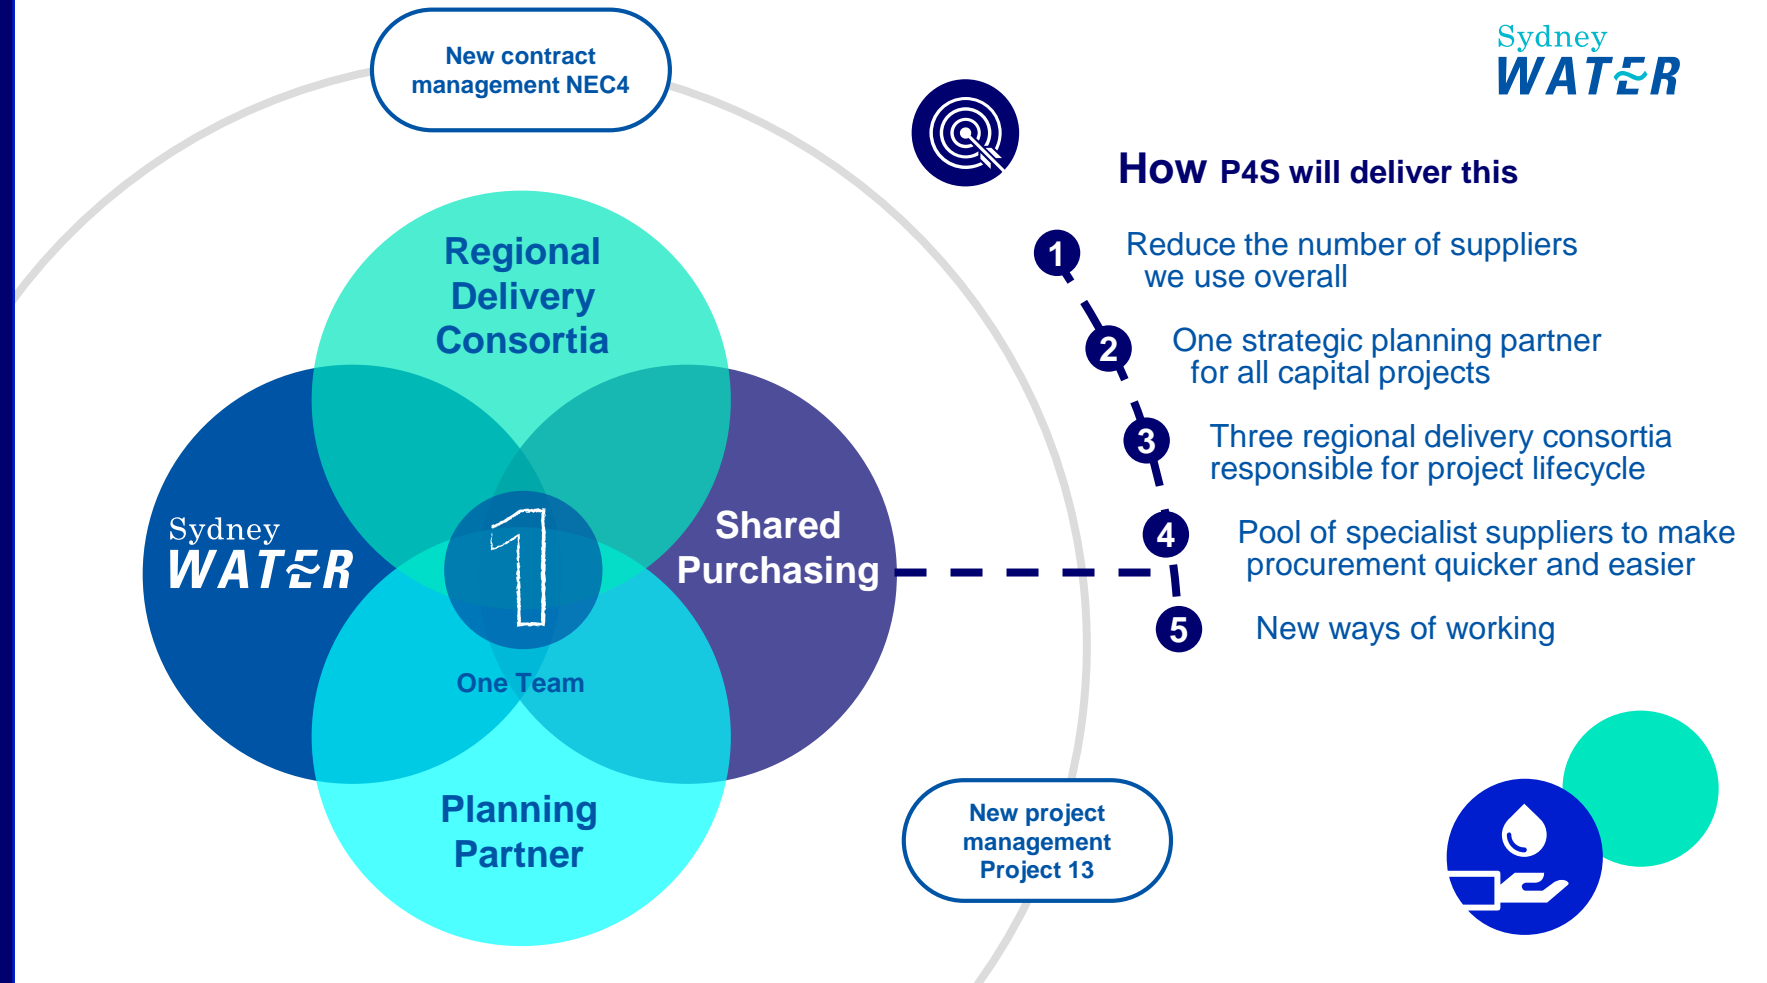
New contract management NEC4

Sydney WATER

How P4S will deliver this

1 Reduce the number of suppliers we use overall

2 One strategic planning partner for all capital projects

3 Three regional delivery consortia responsible for project lifecycle

4 Pool of specialist suppliers to make procurement quicker and easier

5 New ways of working

Regional Delivery Consortia

Sydney WATER

1

One Team

Shared Purchasing

Planning Partner

New project management Project 13